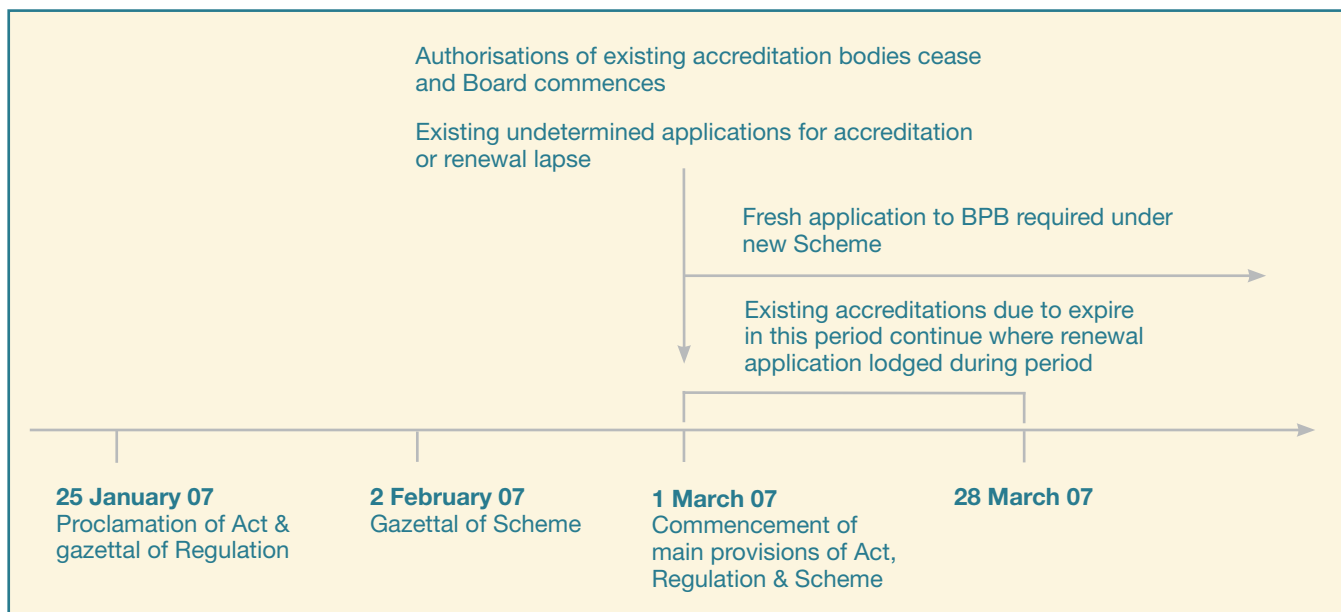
Authorisations of existing accreditation bodies cease and Board commences

Existing undetermined applications for accreditation or renewal lapse

Fresh application to BPB required under new Scheme

Existing accreditations due to expire in this period continue where renewal application lodged during period

**25 January 07**
Proclamation of Act & gazettal of Regulation

**2 February 07**
Gazettal of Scheme

**1 March 07**
Commencement of main provisions of Act, Regulation & Scheme

**28 March 07**